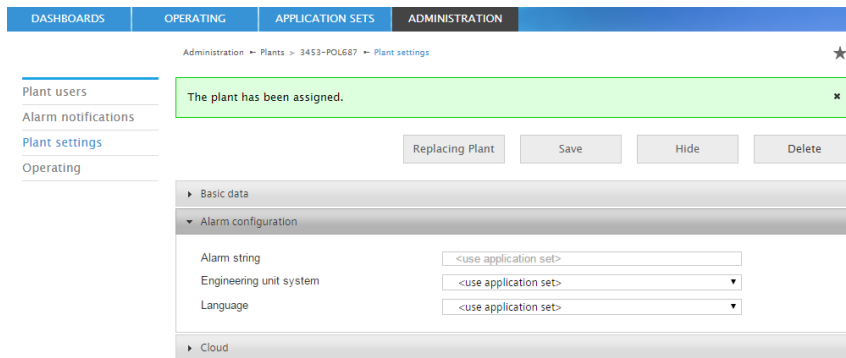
DASHBOARDS OPERATING APPLICATION SETS ADMINISTRATION

Administration ← Plants > 3453-POL687 ← Plant settings

★

Plant users
Alarm notifications
Plant settings
Operating

The plant has been assigned.

×

Replacing Plant Save Hide Delete

▸ Basic data

▾ Alarm configuration

Alarm string <use application set>

Engineering unit system <use application set> ▾

Language <use application set> ▾

▸ Cloud